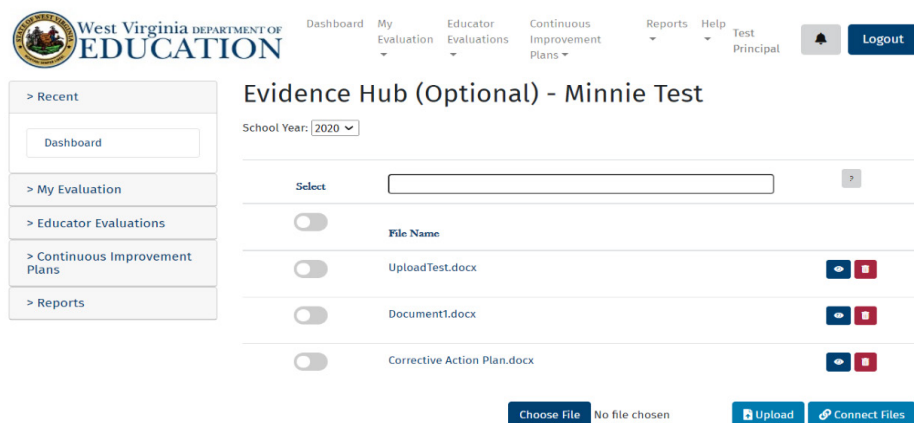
West Virginia DEPARTMENT OF EDUCATION

Dashboard My Evaluation Educator Evaluations Continuous Improvement Plans Reports Help Test Principal Logout

> Recent

Dashboard

> My Evaluation

> Educator Evaluations

> Continuous Improvement Plans

> Reports

Evidence Hub (Optional) - Minnie Test

School Year: 2020

| Select | | ? |
|---|---|---|
| | File Name | |
| | UploadTest.docx | |
| | Document1.docx | |
| | Corrective Action Plan.docx | |

Choose File No file chosen

Upload Connect Files